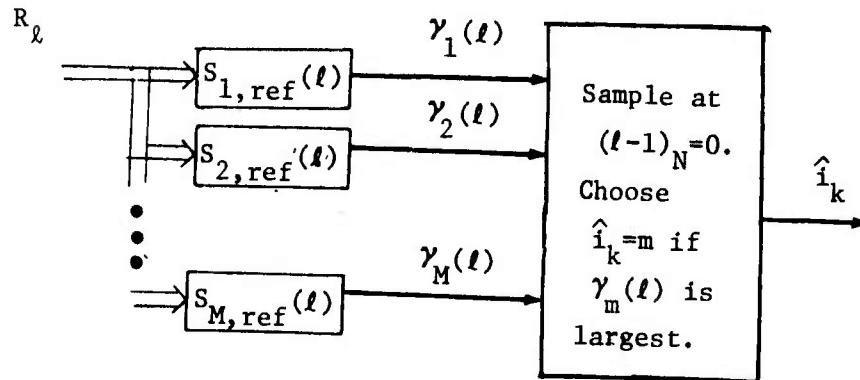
$R_\ell$

$S_{1,ref}(\ell)$

$S_{2,ref}(\ell)$

$S_{M,ref}(\ell)$

$\gamma_1(\ell)$

$\gamma_2(\ell)$

$\gamma_M(\ell)$

Sample at $(\ell-1)_N=0$. Choose $\hat{i}_k=m$ if $\gamma_m(\ell)$ is largest.

$\hat{i}_k$